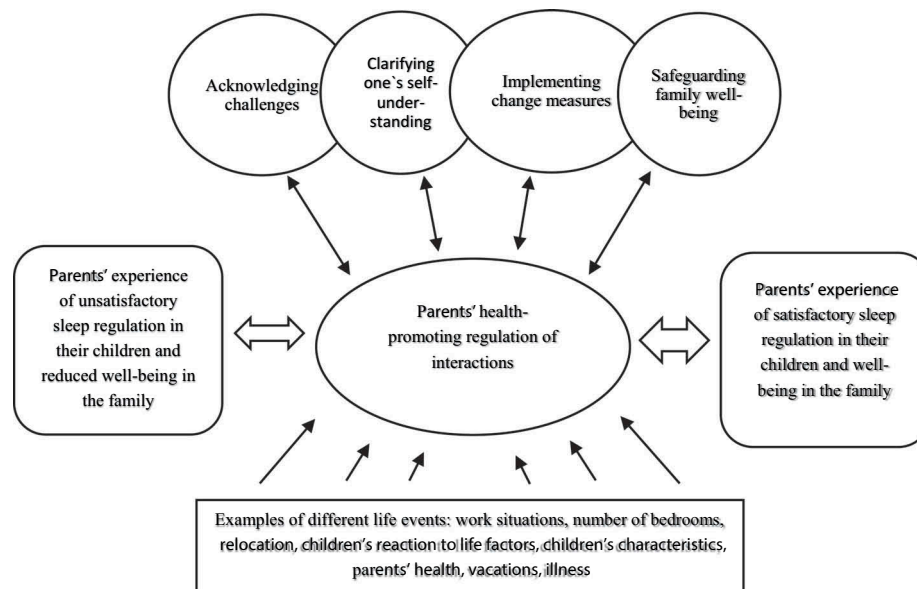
Acknowledging challenges

Clarifying one`s self-understanding

Implementing change measures

Safeguarding family well-being

Parents' experience of unsatisfactory sleep regulation in their children and reduced well-being in the family

Parents' health-promoting regulation of interactions

Parents' experience of satisfactory sleep regulation in their children and well-being in the family

Examples of different life events: work situations, number of bedrooms, relocation, children's reaction to life factors, children's characteristics, parents' health, vacations, illness